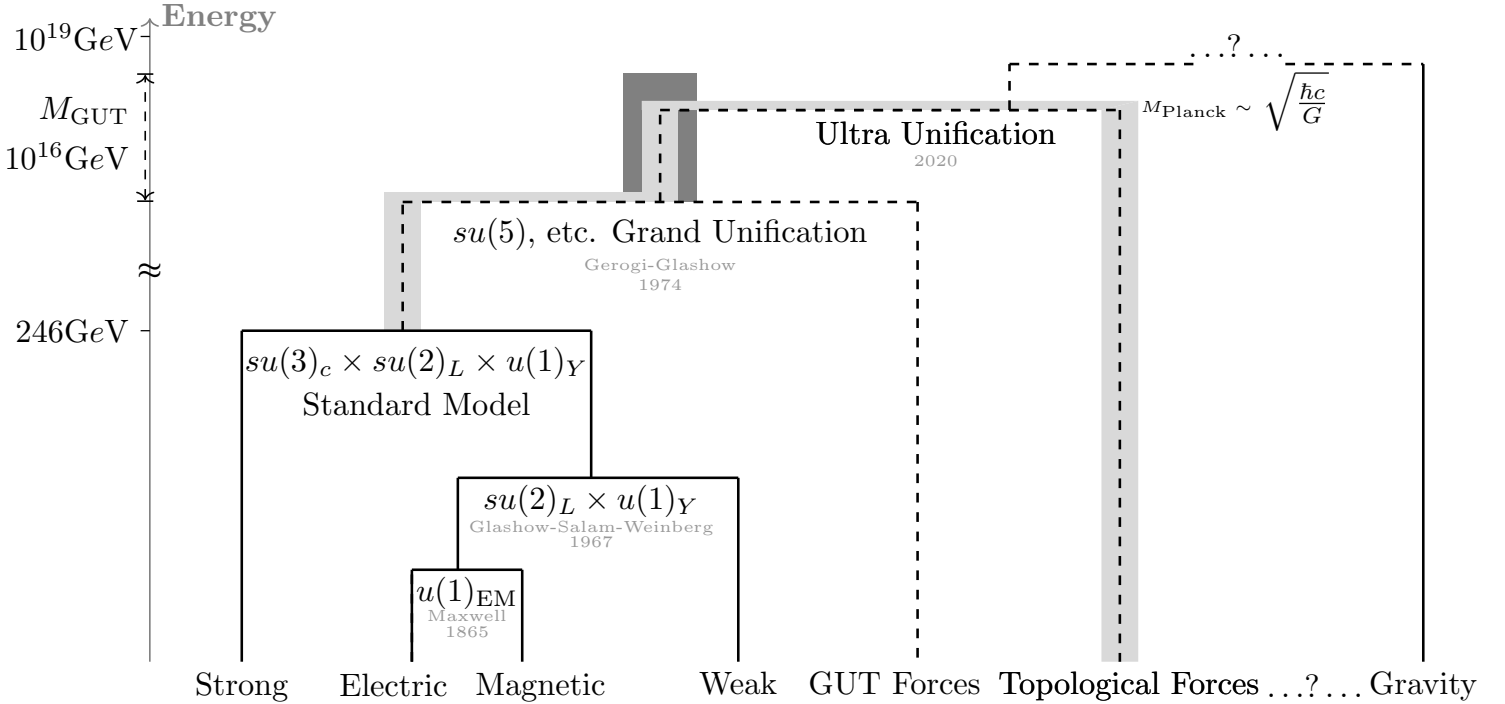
$10^{19}$GeV Energy

$M_{\text{GUT}}$

$10^{16}$GeV

$\approx$

246GeV

. . . ? . . .

$M_{\text{Planck}} \sim \sqrt{\frac{\hbar c}{G}}$

Ultra Unification
2020

$su(5)$, etc. Grand Unification
Gerogi-Glashow
1974

$su(3)_c \times su(2)_L \times u(1)_Y$
Standard Model

$su(2)_L \times u(1)_Y$
Glashow-Salam-Weinberg
1967

$u(1)_{\text{EM}}$
Maxwell
1865

Strong Electric Magnetic Weak GUT Forces Topological Forces . . . ? . . . Gravity